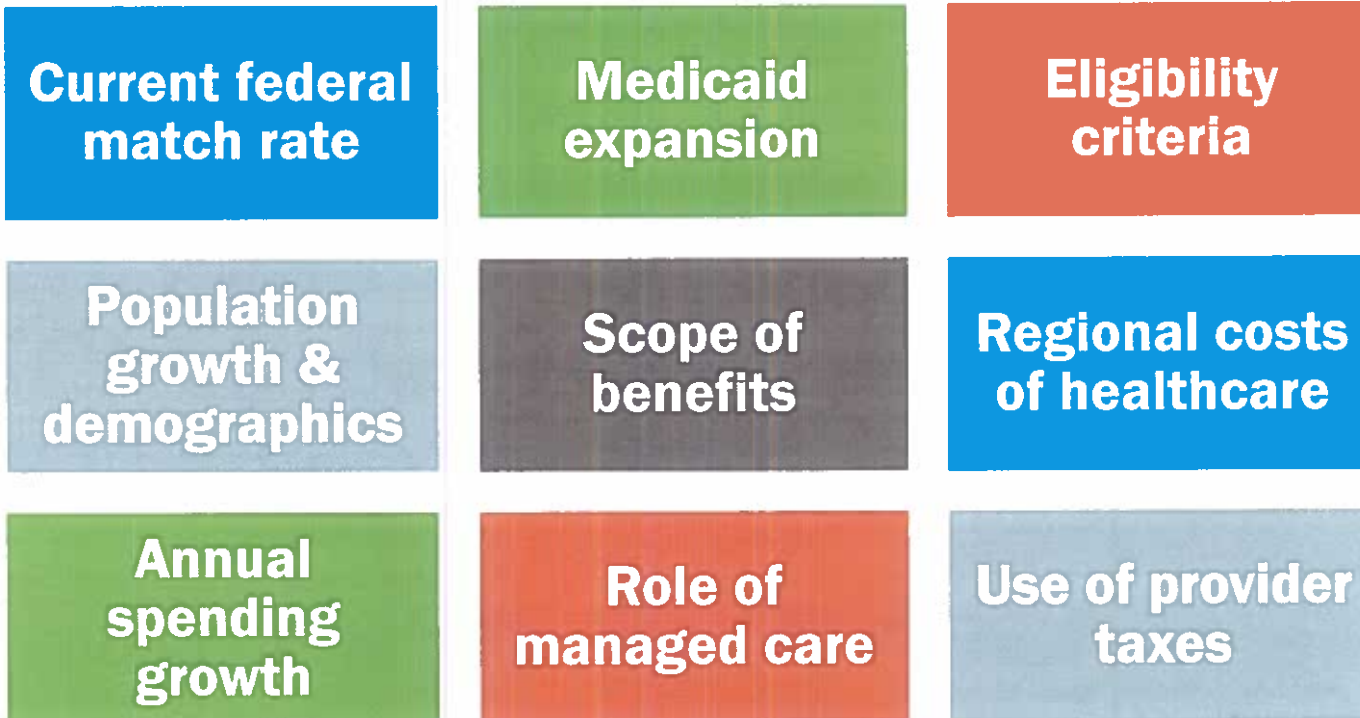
Current federal match rate

Medicaid expansion

Eligibility criteria

Population growth & demographics

Scope of benefits

Regional costs of healthcare

Annual spending growth

Role of managed care

Use of provider taxes